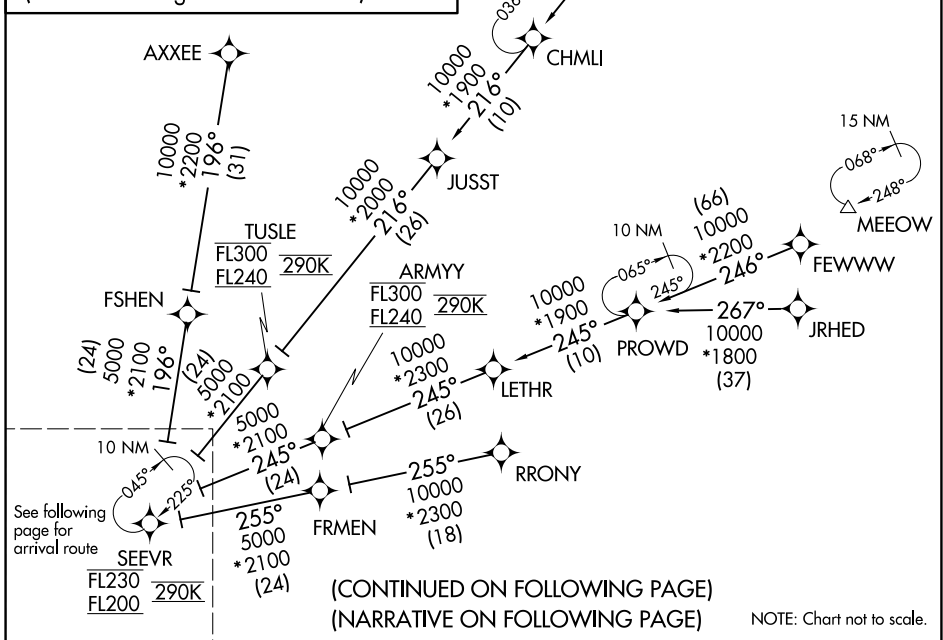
036°

CHMLI

AXXEE

10000
*1900
216°
(10)

10000
*2200
196°
(31)

15 NM

068°

248°

MEEOW

10000
*2000
216°
(26)

JUSST

TUSLE
FL300
FL240
290K

(66)
10000
*2200
246°

10 NM

065°

245°

FEWWW

ARMYY
FL300
FL240
290K

FSHEN

10000
*1900
245°
(10)

267°
10000
*1800
(37)

JRHED

PROWD

(24)
5000
*2100
196°

(24)
5000
*2100

10000
*2300
245°
(26)

LETHR

5000
*2100
245°
(24)

10 NM

045°

225°

255°
10000
*2300
(18)

RRONY

See following page for arrival route

SEEVR
FL230
FL200
290K

255°
5000
*2100
(24)

FRMEN

(CONTINUED ON FOLLOWING PAGE)
(NARRATIVE ON FOLLOWING PAGE)

NOTE: Chart not to scale.